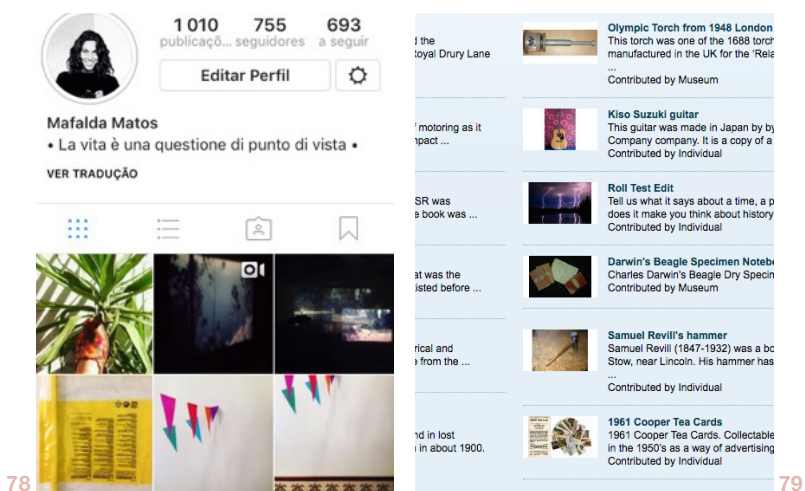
1 010
publicaçõ...

755
seguidores

693
a seguir

Editar Perfil

Mafalda Matos
• La vita è una questione di punto di vista •
VER TRADUÇÃO

78

d the
Royal Drury Lane

f motoring as it
mpact ...

SR was
e book was ...

at was the
isted before ...

rical and
e from the ...

nd in lost
n about 1900.

Olympic Torch from 1948 London
This torch was one of the 1688 torch
manufactured in the UK for the 'Rela
...
Contributed by Museum

Kiso Suzuki guitar
This guitar was made in Japan by by
Company company. It is a copy of a
Contributed by Individual

Roll Test Edit
Tell us what it says about a time, a p
does it make you think about history
Contributed by Individual

Darwin's Beagle Specimen Notebo
Charles Darwin's Beagle Dry Specin
Contributed by Museum

Samuel Revill's hammer
Samuel Revill (1847-1932) was a bo
Stow, near Lincoln. His hammer has
...
Contributed by Individual

1961 Cooper Tea Cards
1961 Cooper Tea Cards. Collectable
in the 1950's as a way of advertising
Contributed by Individual

79